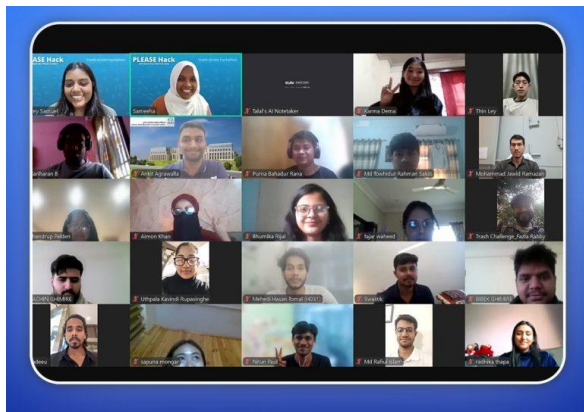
PLEASE Hack

PLEASE Hack

Samreha

Talal's AI Notetaker

Karma Dema

Thin Ley

Anir Agrawalla

Purna Bahadur Rana

Md Towhidul Rahman Sakib

Mohammad Jawid Ramazan

Aimon Khan

Bhumika Rijal

Fajar waheed

Trash Challenge_Fazla Rabby

Uthpala Kavindi Rupasinghe

Mehedi Hasan Tomal

Swastik

Sapuna mongar

Nitan Paul

Md Rahul Islam

radhika thapa